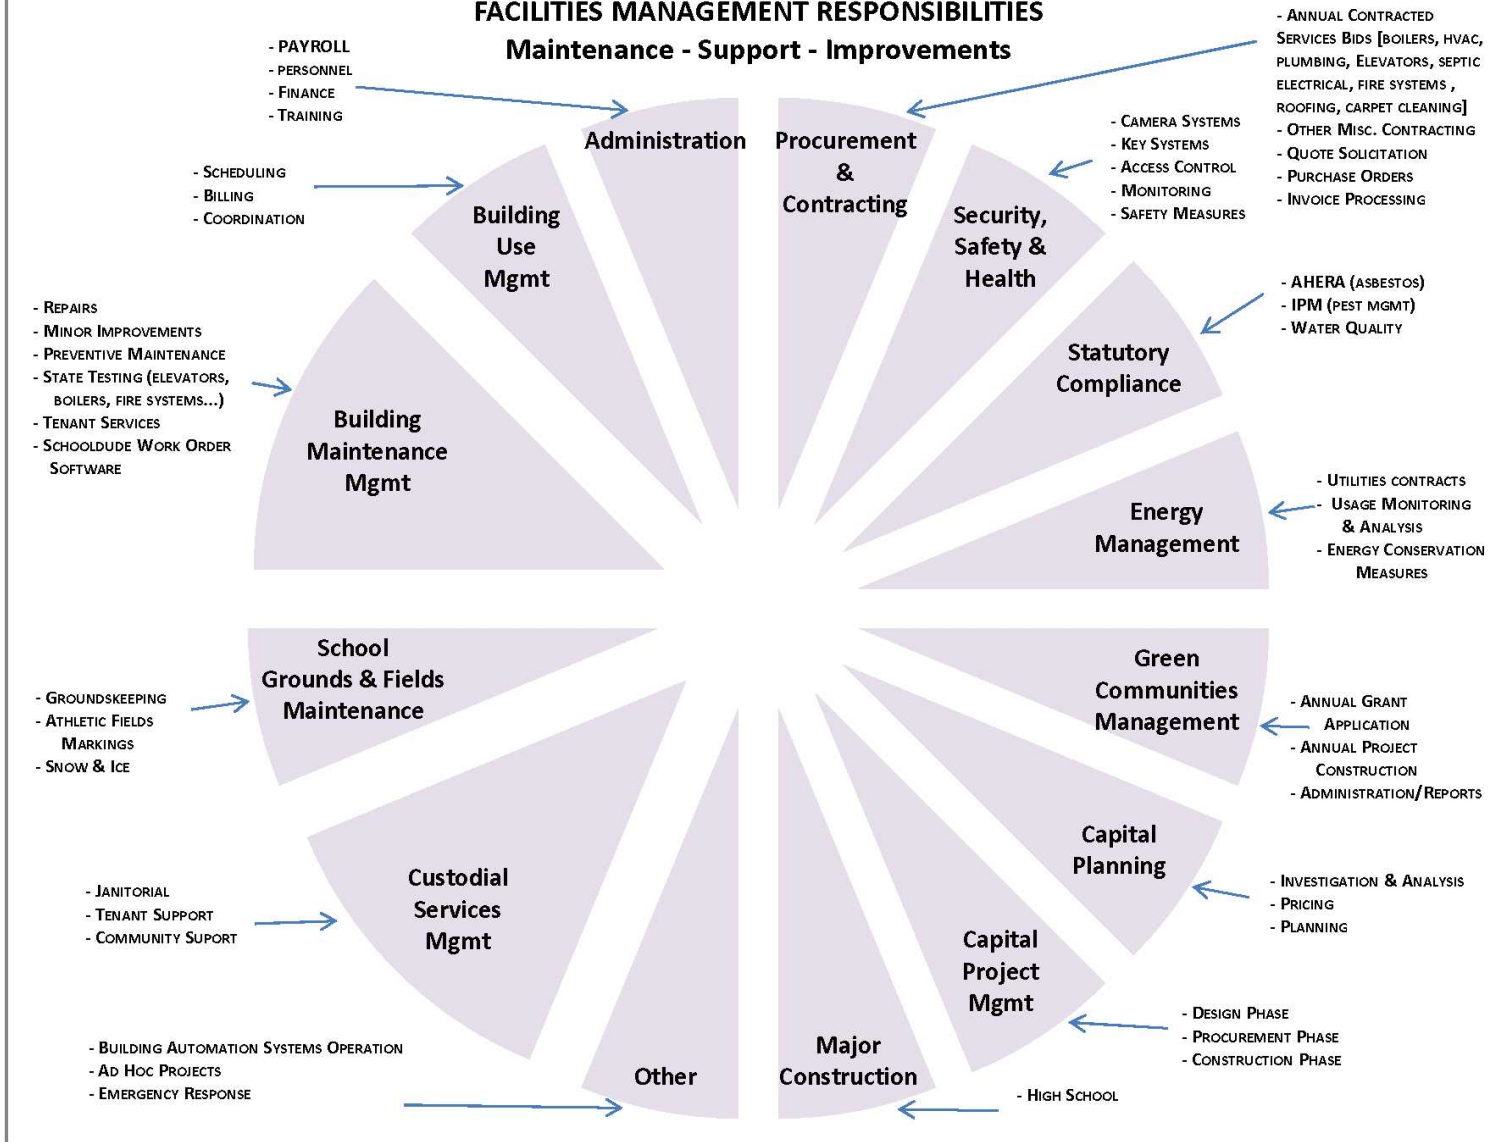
FACILITIES MANAGEMENT RESPONSIBILITIES
Maintenance - Support - Improvements

- PAYROLL
- PERSONNEL
- FINANCE
- TRAINING

Administration

Procurement & Contracting

- ANNUAL CONTRACTED SERVICES BIDS [BOILERS, HVAC, PLUMBING, ELEVATORS, SEPTIC ELECTRICAL, FIRE SYSTEMS , ROOFING, CARPET CLEANING]
- OTHER MISC. CONTRACTING
- QUOTE SOLICITATION
- PURCHASE ORDERS
- INVOICE PROCESSING

- SCHEDULING
- BILLING
- COORDINATION

Building Use Mgmt

Security, Safety & Health

- CAMERA SYSTEMS
- KEY SYSTEMS
- ACCESS CONTROL
- MONITORING
- SAFETY MEASURES

Statutory Compliance

- AHERA (ASBESTOS)
- IPM (PEST MGMT)
- WATER QUALITY

- REPAIRS
- MINOR IMPROVEMENTS
- PREVENTIVE MAINTENANCE
- STATE TESTING (ELEVATORS, BOILERS, FIRE SYSTEMS...)
- TENANT SERVICES
- SCHOOLDUDE WORK ORDER SOFTWARE

Building Maintenance Mgmt

Energy Management

- UTILITIES CONTRACTS
- USAGE MONITORING & ANALYSIS
- ENERGY CONSERVATION MEASURES

School Grounds & Fields Maintenance

- GROUNDSKEEPING
- ATHLETIC FIELDS MARKINGS
- SNOW & ICE

Green Communities Management

- ANNUAL GRANT APPLICATION
- ANNUAL PROJECT CONSTRUCTION
- ADMINISTRATION/REPORTS

Capital Planning

- INVESTIGATION & ANALYSIS
- PRICING
- PLANNING

- JANITORIAL
- TENANT SUPPORT
- COMMUNITY SUPORT

Custodial Services Mgmt

Capital Project Mgmt

- DESIGN PHASE
- PROCUREMENT PHASE
- CONSTRUCTION PHASE

- BUILDING AUTOMATION SYSTEMS OPERATION
- AD HOC PROJECTS
- EMERGENCY RESPONSE

Other

Major Construction

- HIGH SCHOOL